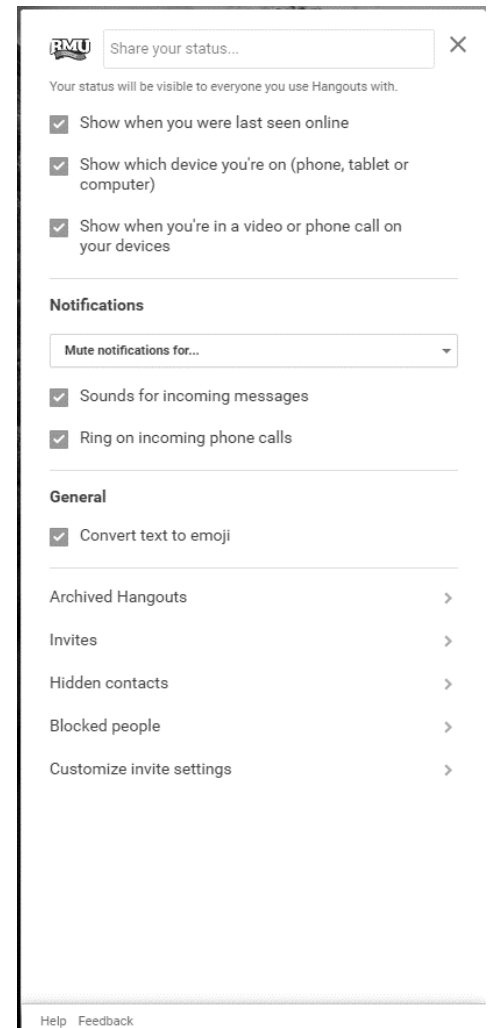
RMU Share your status... ×

Your status will be visible to everyone you use Hangouts with.

Show when you were last seen online

Show which device you're on (phone, tablet or computer)

Show when you're in a video or phone call on your devices

Notifications

Mute notifications for...

Sounds for incoming messages

Ring on incoming phone calls

General

Convert text to emoji

Archived Hangouts >

Invites >

Hidden contacts >

Blocked people >

Customize invite settings >

Help Feedback